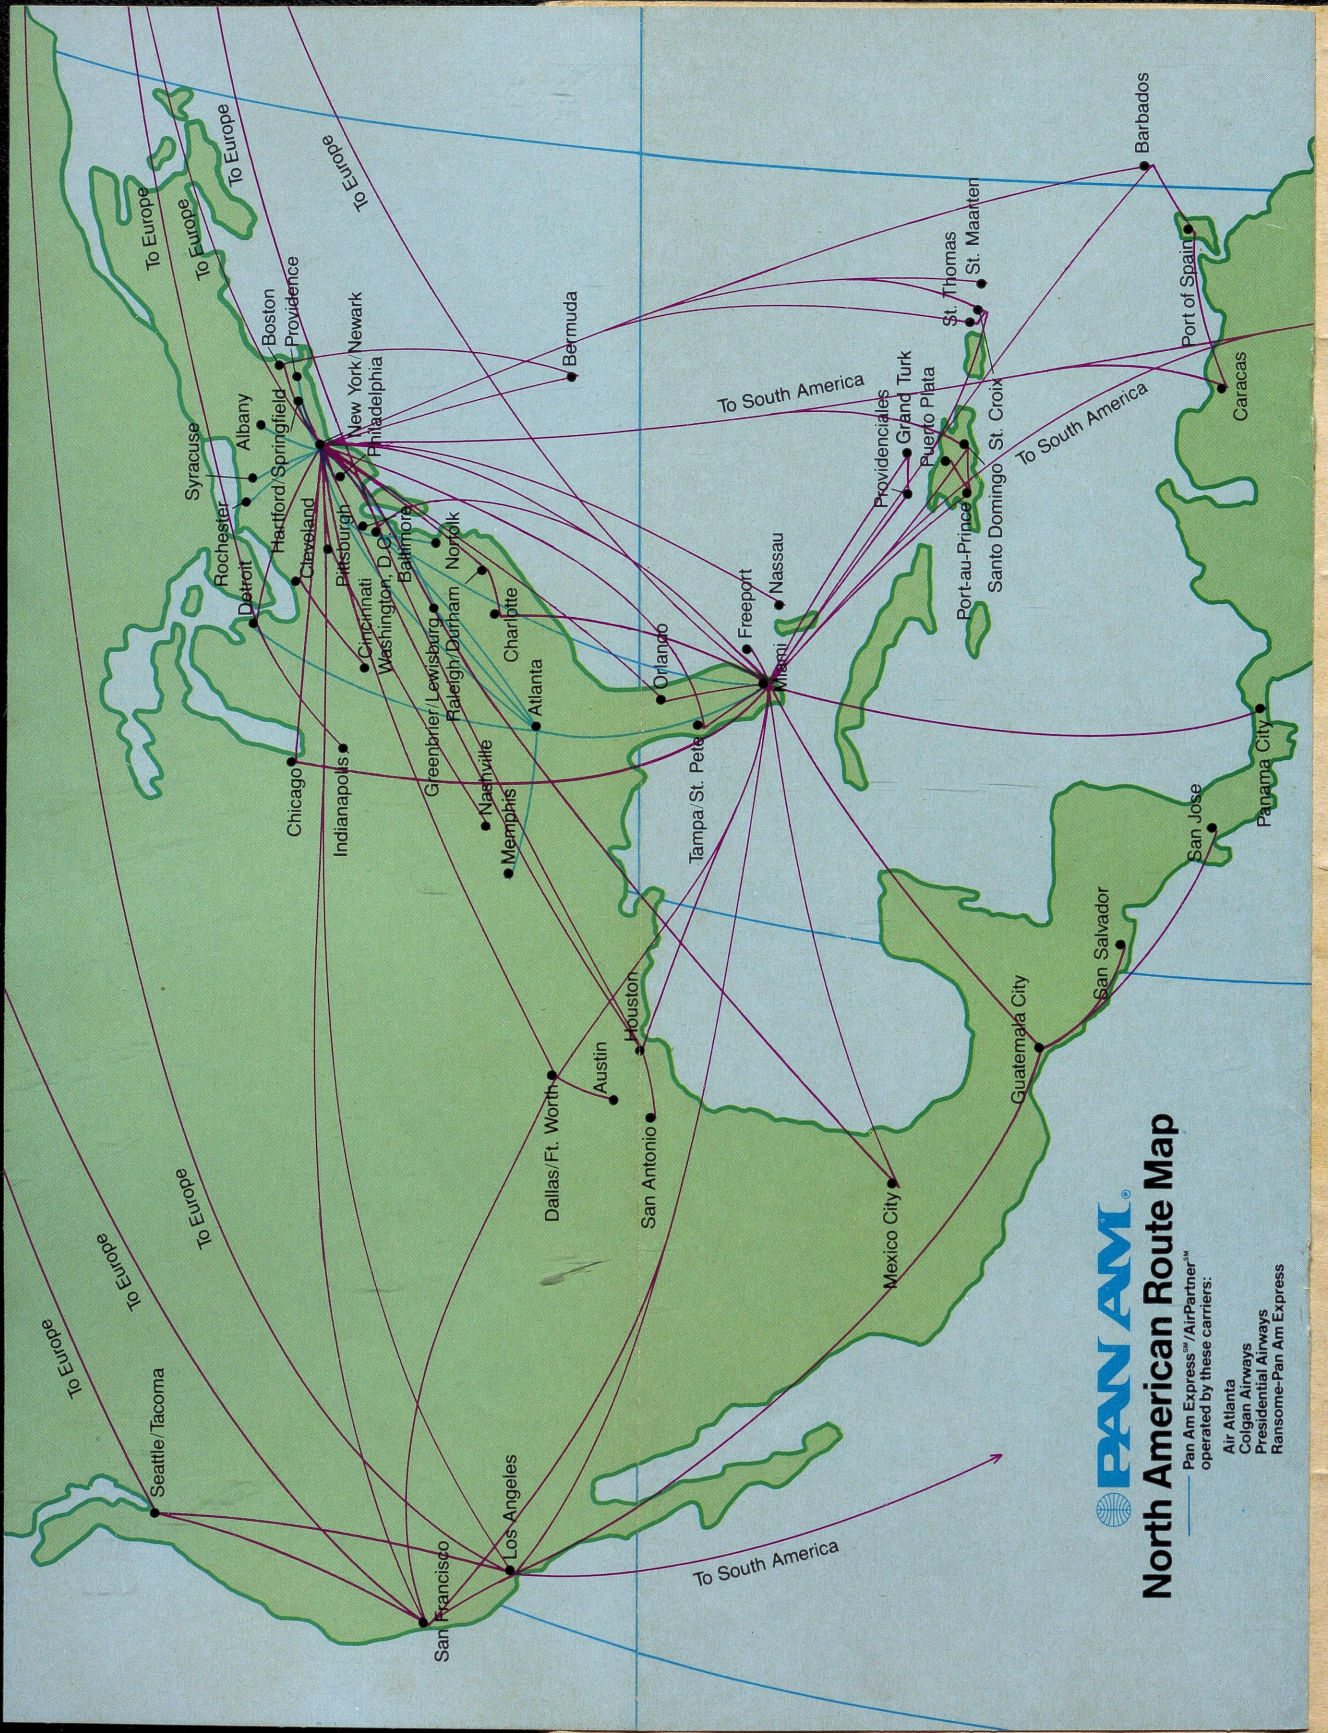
PAN AM
North American Route Map
Pan Am Express℠/AirPartner℠ operated by these carriers:
Air Atlanta
Colgan Airways
Presidential Airways
Ransome-Pan Am Express

To Europe
To Europe
To Europe
To Europe
To Europe
To Europe
To Europe
To South America
To South America
To South America

Seattle/Tacoma
San Francisco
Los Angeles
Dallas/Ft. Worth
Austin
San Antonio
Houston
Mexico City
Guatemala City
San Salvador
San Jose
Panama City
Chicago
Indianapolis
Detroit
Cleveland
Pittsburgh
Cincinnati
Rochester
Syracuse
Albany
Hartford/Springfield
Boston
Providence
New York/Newark
Philadelphia
Baltimore
Washington, D.C.
Norfolk
Greenbrier/Lewisburg
Raleigh/Durham
Charlotte
Atlanta
Nashville
Memphis
Orlando
Tampa/St. Pete
Miami
Freeport
Nassau
Bermuda
Providenciales
Grand Turk
Puerto Plata
Port-au-Prince
Santo Domingo
St. Croix
St. Thomas
St. Maarten
Barbados
Port of Spain
Caracas